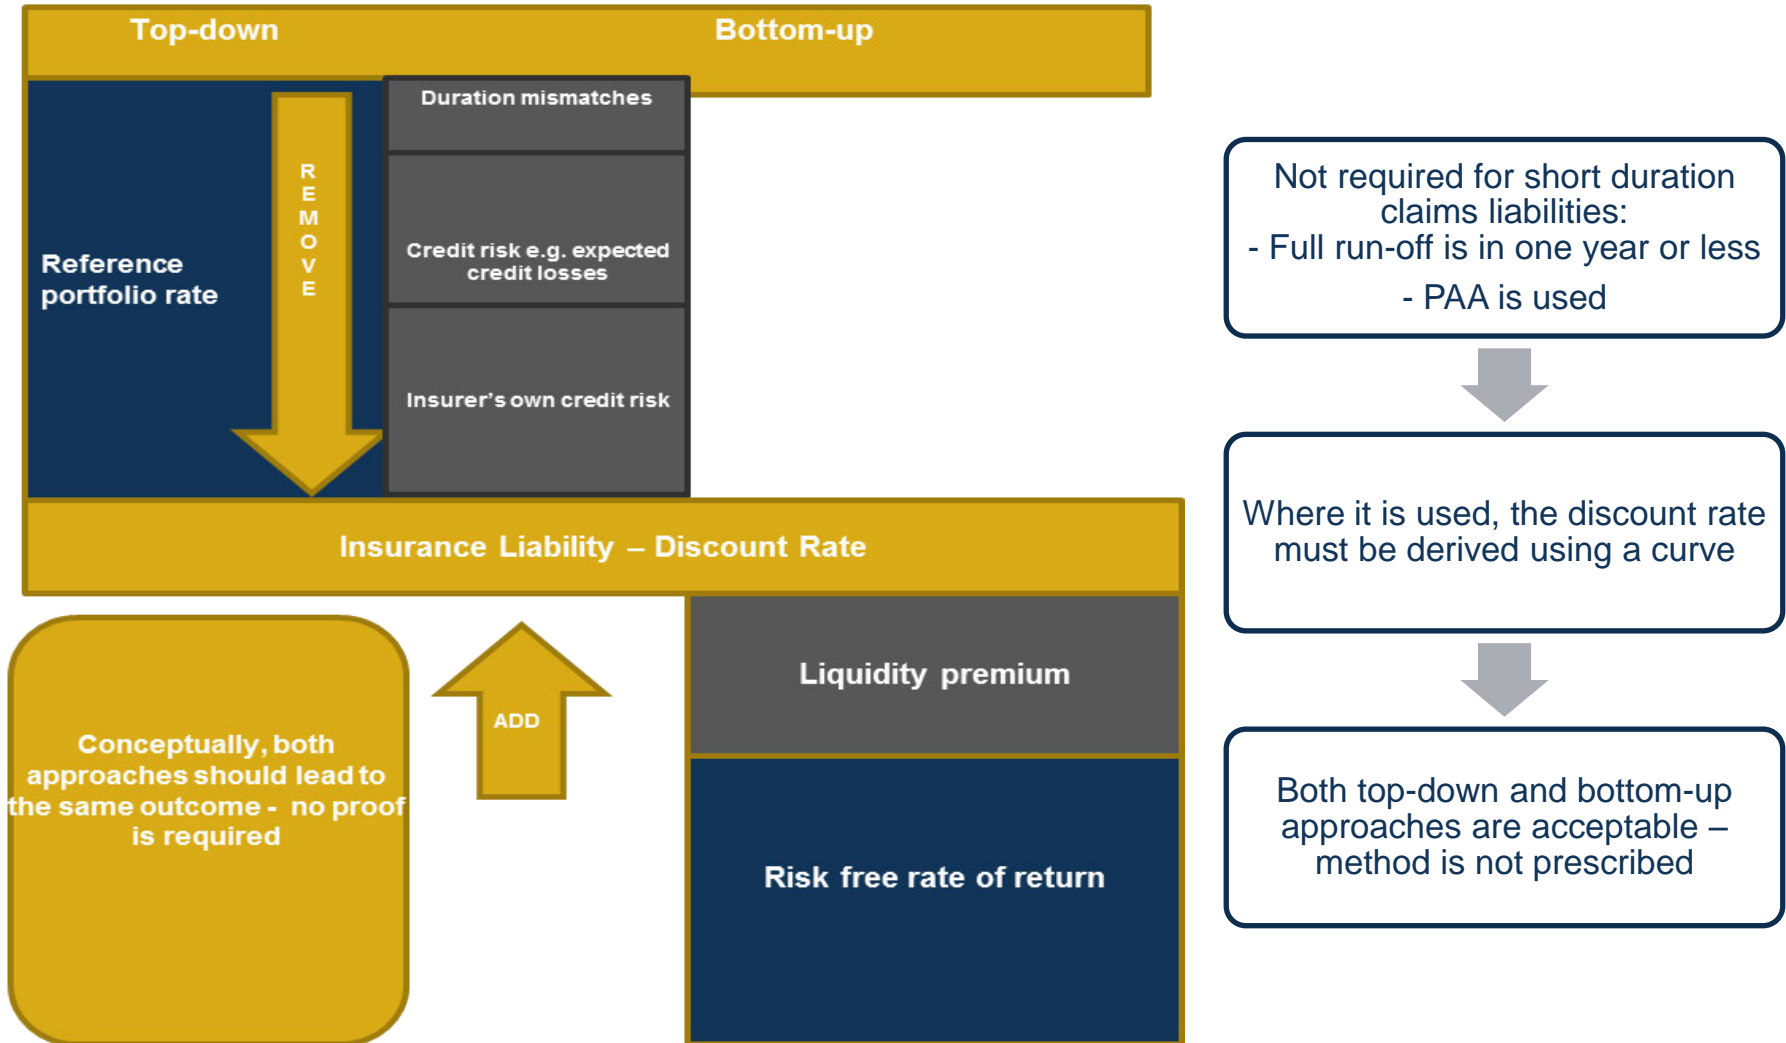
Top-down

Bottom-up

Reference portfolio rate

REMOVE

Duration mismatches

Credit risk e.g. expected credit losses

Insurer's own credit risk

Insurance Liability – Discount Rate

Conceptually, both approaches should lead to the same outcome - no proof is required

ADD

Liquidity premium

Risk free rate of return

Not required for short duration claims liabilities:
- Full run-off is in one year or less
- PAA is used

Where it is used, the discount rate must be derived using a curve

Both top-down and bottom-up approaches are acceptable – method is not prescribed